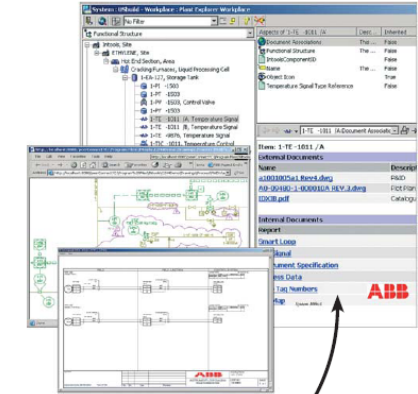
System: I/Build - Workplace : Plant Explorer Workplace

No Filter

Functional Structure

Intools_Site
ETHYLENE, Site
Hot End Section, Area
Cracking Furnaces, Liquid Processing Cell
1-ES-127, Storage Tank
1-PI -1503
1-PT -1503
1-PY -1503, Control Valve
1-PY -1503
1-TE -1011 /A, Temperature Signal
1-TE -1011 /B, Temperature Signal
1-TE -4876, Temperature Signal
1-TIC -1011, Temperature Control

| Aspects of '1-TE -1011 /A' | Desc | Inherited |
|---|---|---|
| Document Associations | | True |
| Functional Structure | | False |
| IntoolsComponentID | | False |
| Name | | True |
| Object Icon | | True |
| Temperature Signal Type Reference | | False |

Item: 1-TE -1011 /A (A:Document Associatio

External Documents

| Name | Descript |
|---|---|
| a1001005a1 Rev4.dwg | P&ID |
| A0-0(4IB)-1-000010A REV.3.dwg | Plot Plan |
| IDKIB.pdf | Catalogu |

Internal Documents

Report
Smart Loop
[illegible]
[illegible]ument Specification
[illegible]s Data
Tag Numbers
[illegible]

ABB